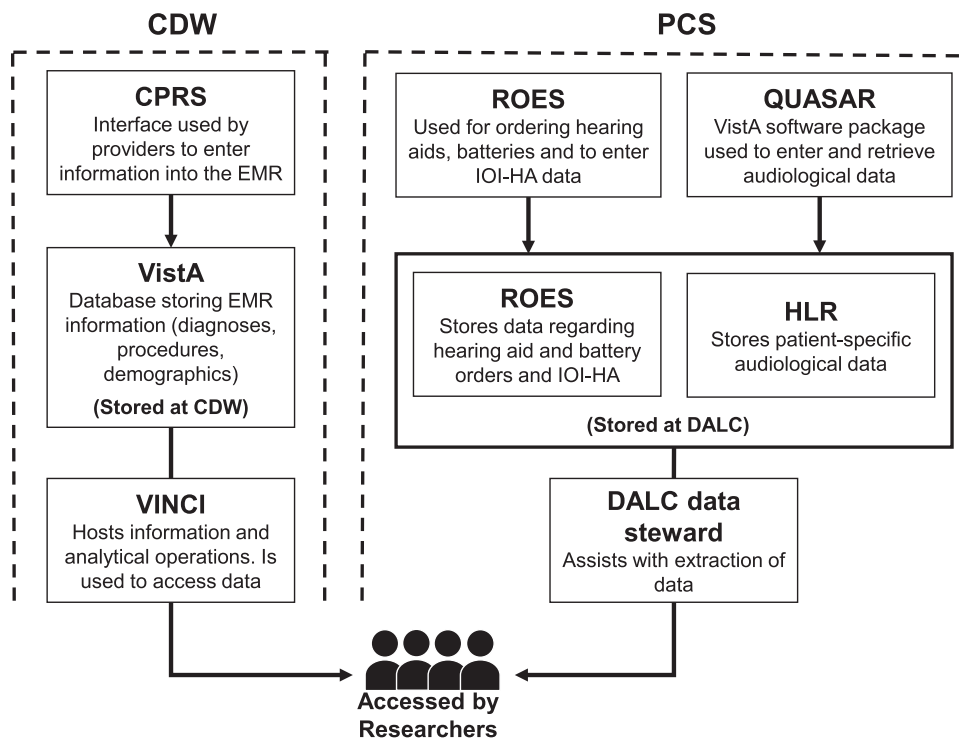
CDW

CPRS
Interface used by providers to enter information into the EMR

VistA
Database storing EMR information (diagnoses, procedures, demographics)
(Stored at CDW)

VINCI
Hosts information and analytical operations. Is used to access data

PCS

ROES
Used for ordering hearing aids, batteries and to enter IOI-HA data

QUASAR
VistA software package used to enter and retrieve audiological data

ROES
Stores data regarding hearing aid and battery orders and IOI-HA

HLR
Stores patient-specific audiological data

(Stored at DALC)

DALC data steward
Assists with extraction of data

Accessed by Researchers